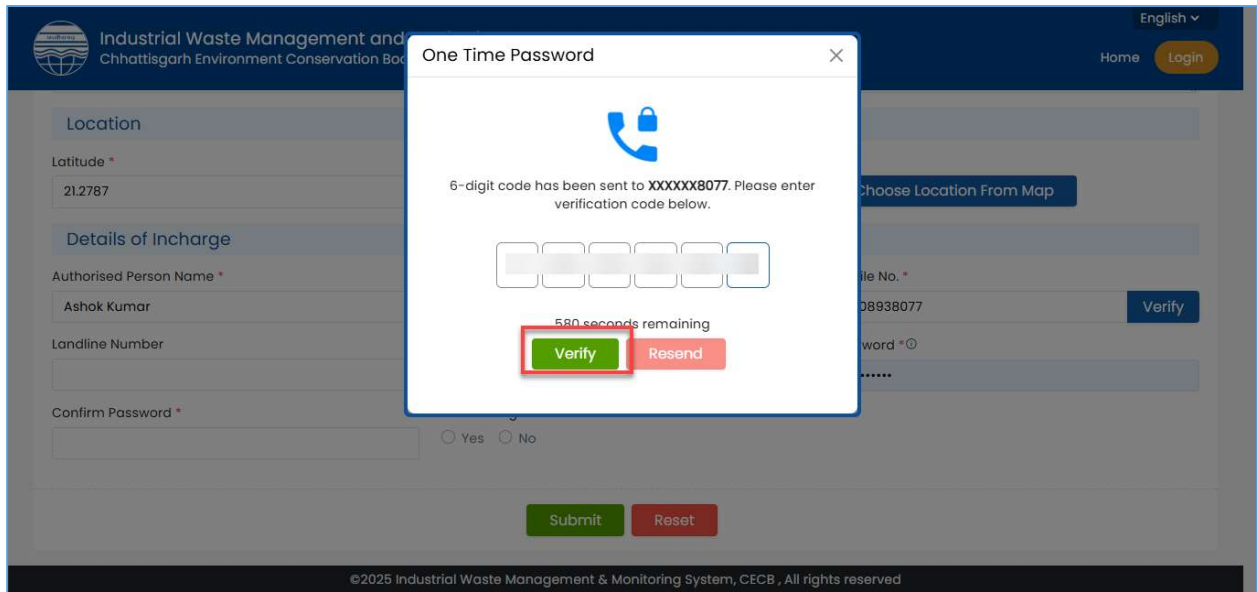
Industrial Waste Management and
Chhattisgarh Environment Conservation Bo

English

Home Login

Location

Latitude *

21.2787

Choose Location From Map

Details of Incharge

Authorised Person Name *

Ashok Kumar

ile No. *

08938077

Verify

Landline Number

word *

••••••

Confirm Password *

Yes No

Submit Reset

One Time Password

6-digit code has been sent to XXXXXX8077. Please enter verification code below.

580 seconds remaining

Verify Resend

©2025 Industrial Waste Management & Monitoring System, CECB , All rights reserved